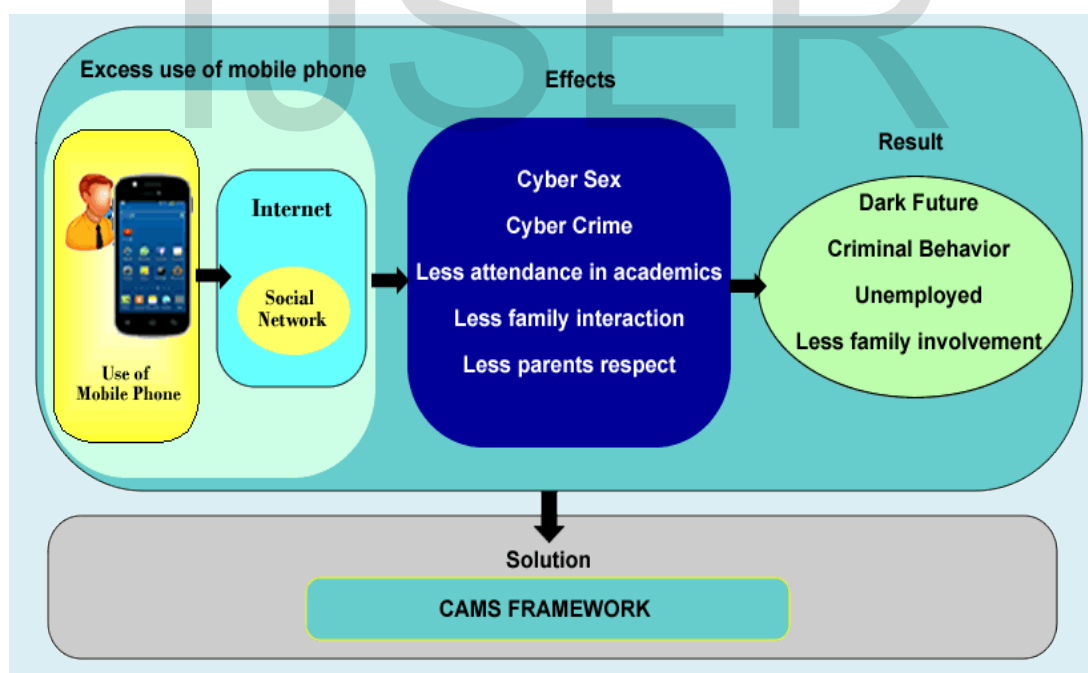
IJSER

Excess use of mobile phone

Use of Mobile Phone

Internet

Social Network

Effects

Cyber Sex

Cyber Crime

Less attendance in academics

Less family interaction

Less parents respect

Result

Dark Future

Criminal Behavior

Unemployed

Less family involvement

Solution

CAMS FRAMEWORK